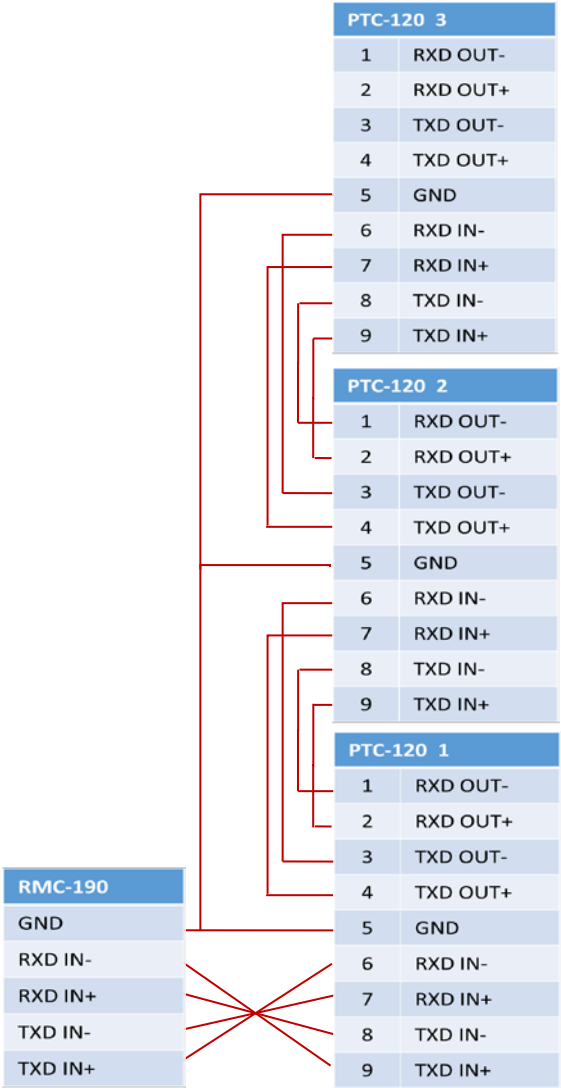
| PTC-120 3 | |
|---|---|
| 1 | RXD OUT- |
| 2 | RXD OUT+ |
| 3 | TXD OUT- |
| 4 | TXD OUT+ |
| 5 | GND |
| 6 | RXD IN- |
| 7 | RXD IN+ |
| 8 | TXD IN- |
| 9 | TXD IN+ |

| PTC-120 2 | |
|---|---|
| 1 | RXD OUT- |
| 2 | RXD OUT+ |
| 3 | TXD OUT- |
| 4 | TXD OUT+ |
| 5 | GND |
| 6 | RXD IN- |
| 7 | RXD IN+ |
| 8 | TXD IN- |
| 9 | TXD IN+ |

| PTC-120 1 | |
|---|---|
| 1 | RXD OUT- |
| 2 | RXD OUT+ |
| 3 | TXD OUT- |
| 4 | TXD OUT+ |
| 5 | GND |
| 6 | RXD IN- |
| 7 | RXD IN+ |
| 8 | TXD IN- |
| 9 | TXD IN+ |

| RMC-190 |
|---|
| GND |
| RXD IN- |
| RXD IN+ |
| TXD IN- |
| TXD IN+ |